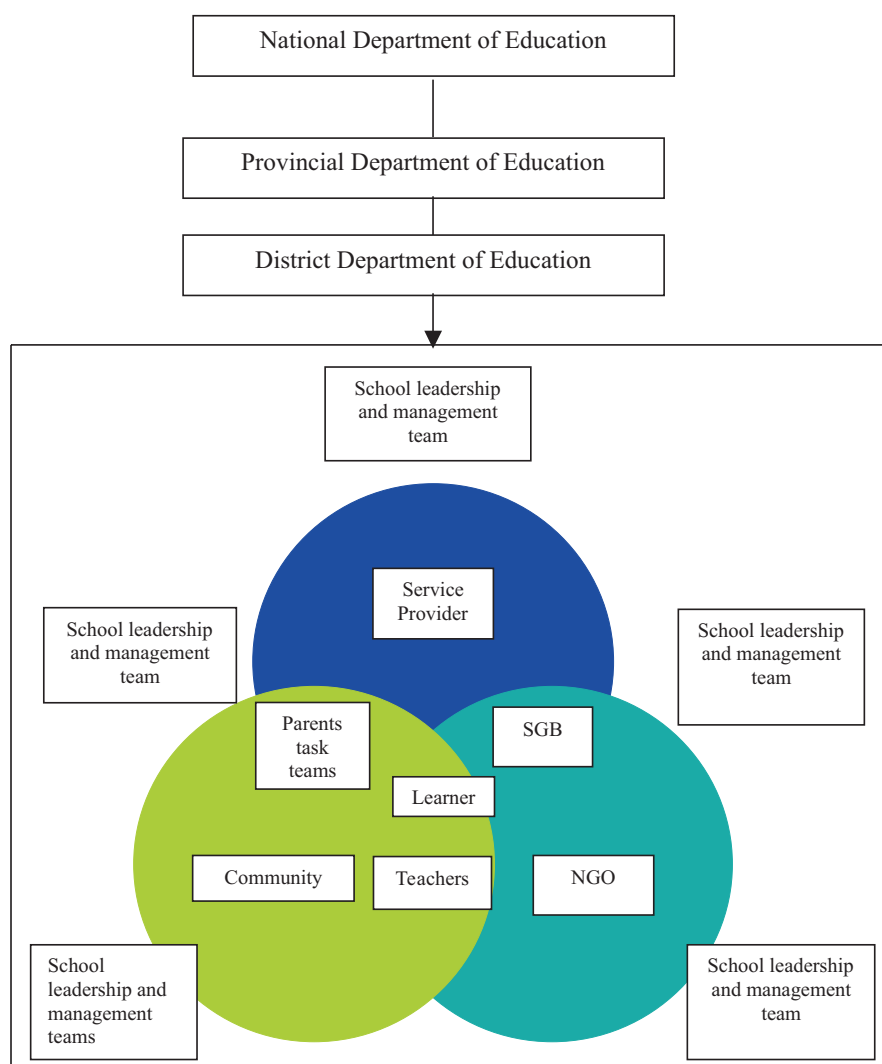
National Department of Education

Provincial Department of Education

District Department of Education

School leadership and management team

Service Provider

School leadership and management team

School leadership and management team

Parents task teams

SGB

Learner

Community

Teachers

NGO

School leadership and management teams

School leadership and management team